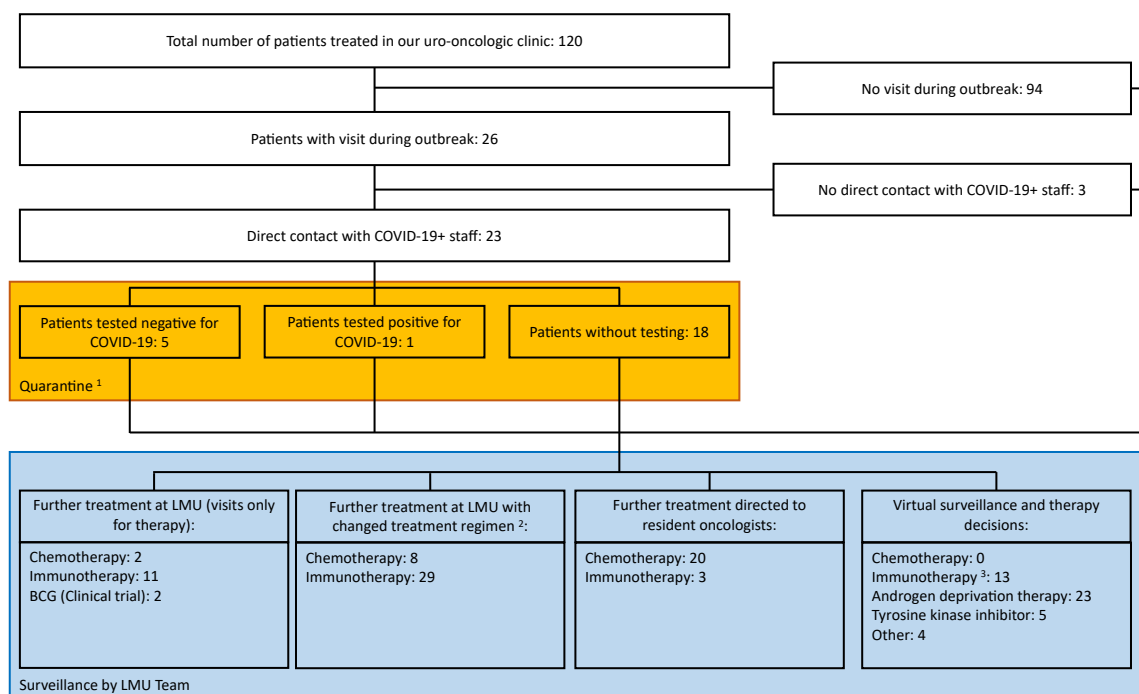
Total number of patients treated in our uro-oncologic clinic: 120

No visit during outbreak: 94

Patients with visit during outbreak: 26

No direct contact with COVID-19+ staff: 3

Direct contact with COVID-19+ staff: 23

Patients tested negative for COVID-19: 5

Patients tested positive for COVID-19: 1

Patients without testing: 18

Quarantine $^1$

Further treatment at LMU (visits only for therapy):

Chemotherapy: 2
Immunotherapy: 11
BCG (Clinical trial): 2

Further treatment at LMU with changed treatment regimen $^2$:

Chemotherapy: 8
Immunotherapy: 29

Further treatment directed to resident oncologists:

Chemotherapy: 20
Immunotherapy: 3

Virtual surveillance and therapy decisions:

Chemotherapy: 0
Immunotherapy $^3$: 13
Androgen deprivation therapy: 23
Tyrosine kinase inhibitor: 5
Other: 4

Surveillance by LMU Team